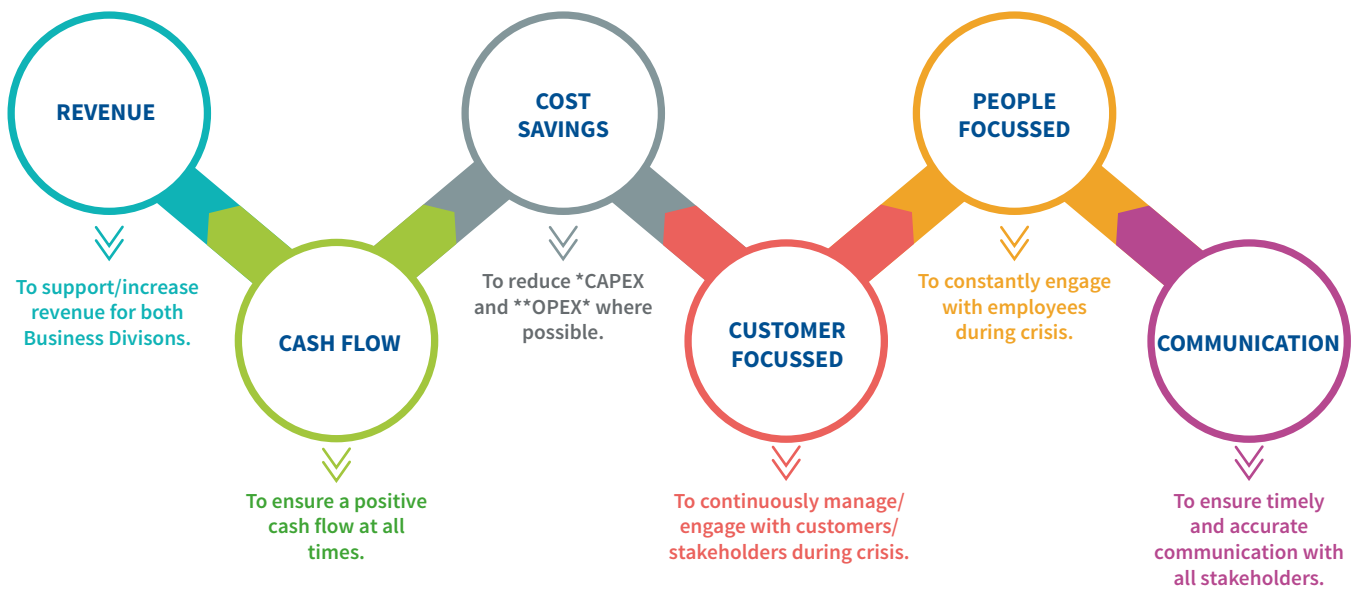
REVENUE

To support/increase revenue for both Business Divisons.

CASH FLOW

To ensure a positive cash flow at all times.

COST SAVINGS

To reduce *CAPEX and **OPEX* where possible.

CUSTOMER FOCUSSED

To continuously manage/ engage with customers/ stakeholders during crisis.

PEOPLE FOCUSSED

To constantly engage with employees during crisis.

COMMUNICATION

To ensure timely and accurate communication with all stakeholders.